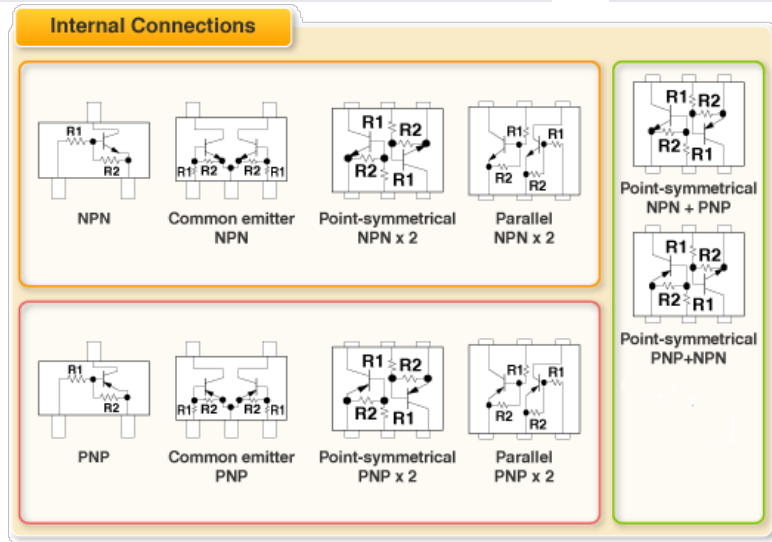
Internal Connections

R1
R2
NPN

R1 R2 R2 R1
Common emitter NPN

R1 R2
R2 R1
Point-symmetrical NPN x 2

R1 R1
R2 R2
Parallel NPN x 2

R1
R2
PNP

R1 R2 R2 R1
Common emitter PNP

R1 R2
R2 R1
Point-symmetrical PNP x 2

R1 R1
R2 R2
Parallel PNP x 2

R1 R2
R2 R1
Point-symmetrical NPN + PNP

R1 R2
R2 R1
Point-symmetrical PNP+NPN